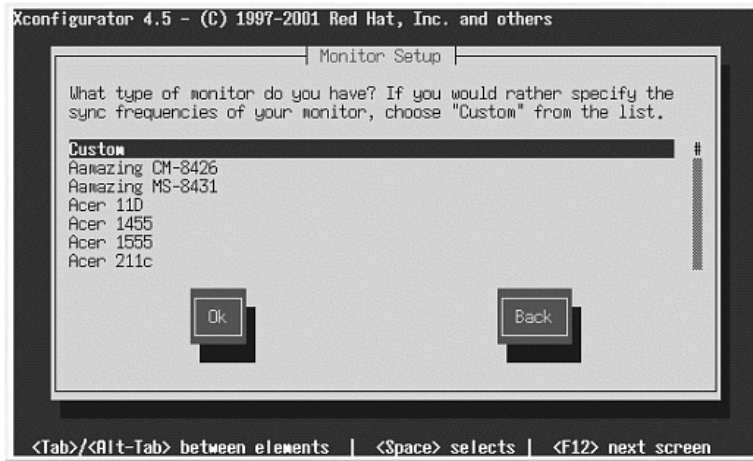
Xconfigurator 4.5 – (C) 1997-2001 Red Hat, Inc. and others

Monitor Setup

What type of monitor do you have? If you would rather specify the sync frequencies of your monitor, choose "Custom" from the list.

Custom
Aamazing CM-8426
Aamazing MS-8431
Acer 11D
Acer 1455
Acer 1555
Acer 211c

#

Ok

Back

<Tab>/<Alt-Tab> between elements | <Space> selects | <F12> next screen